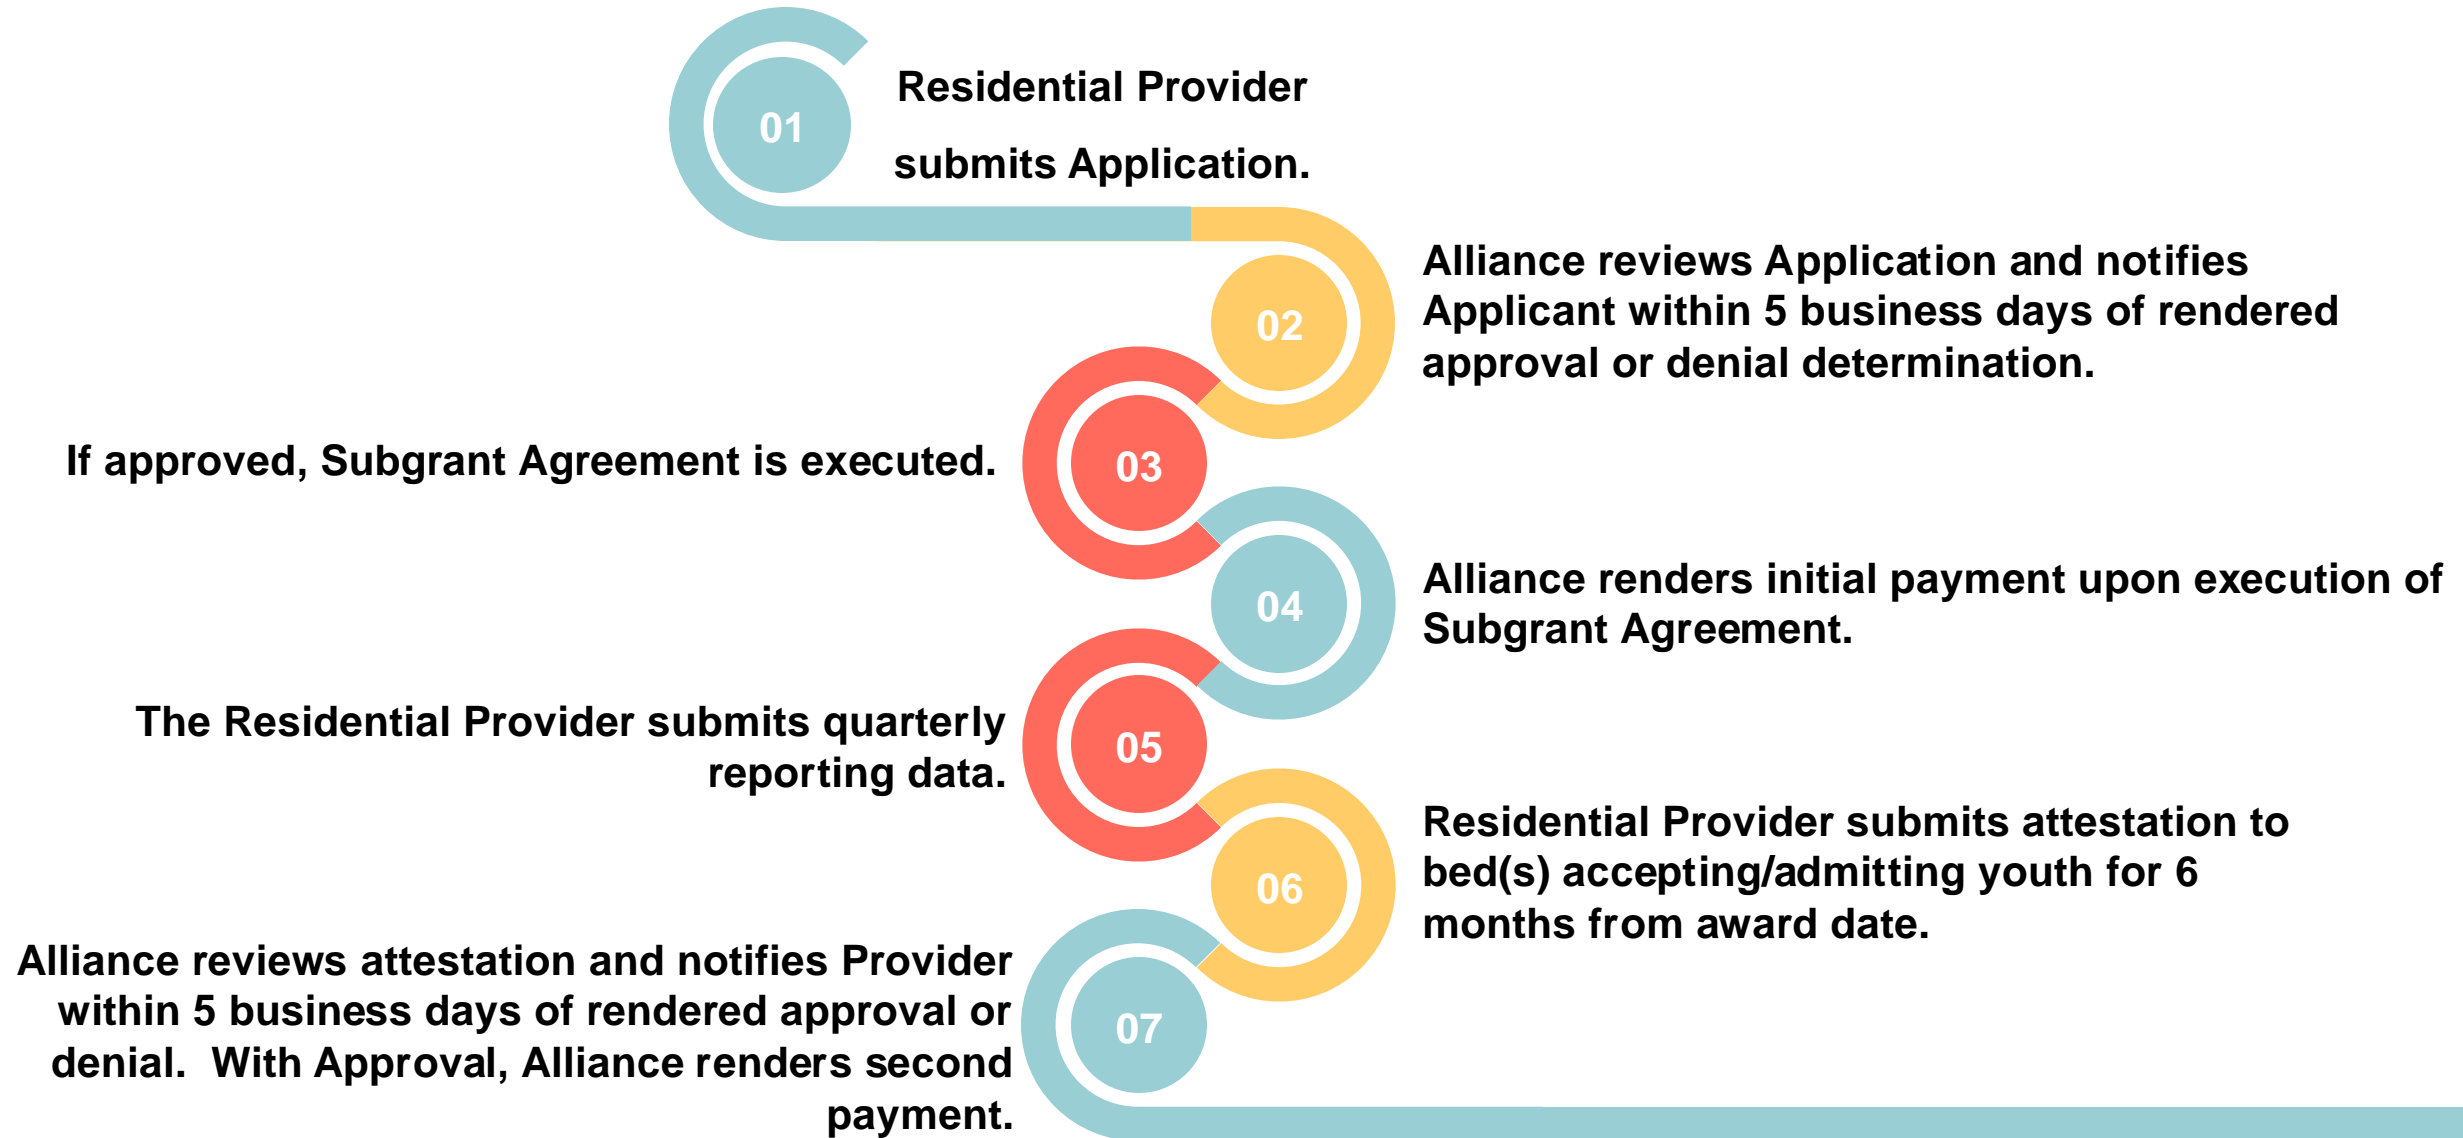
01

Residential Provider submits Application.

02

Alliance reviews Application and notifies Applicant within 5 business days of rendered approval or denial determination.

03

If approved, Subgrant Agreement is executed.

04

Alliance renders initial payment upon execution of Subgrant Agreement.

05

The Residential Provider submits quarterly reporting data.

06

Residential Provider submits attestation to bed(s) accepting/admitting youth for 6 months from award date.

07

Alliance reviews attestation and notifies Provider within 5 business days of rendered approval or denial. With Approval, Alliance renders second payment.